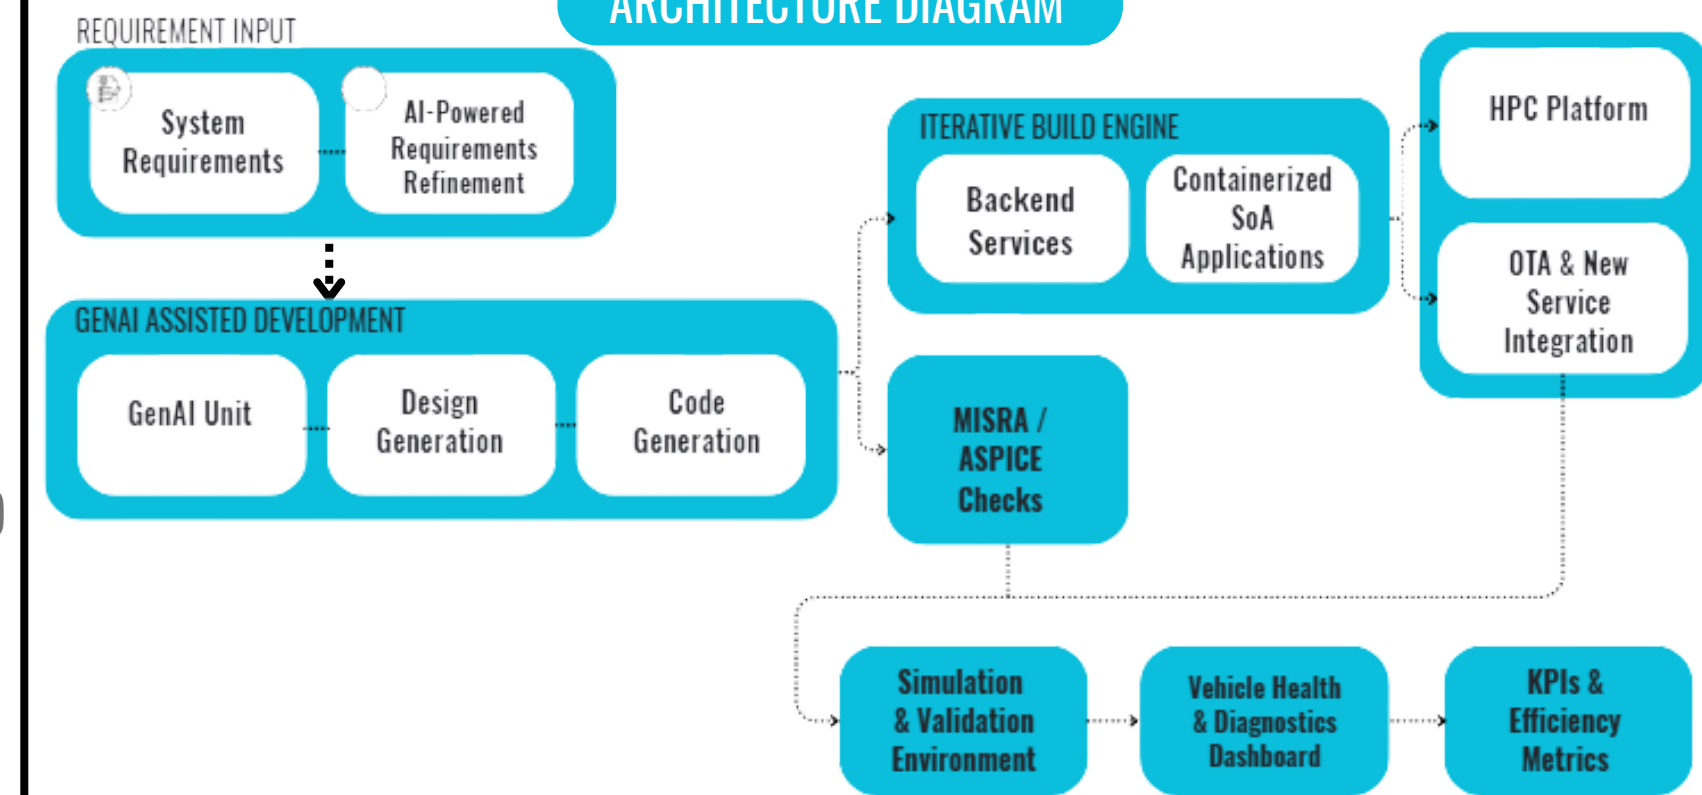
ARCHITECTURE DIAGRAM

REQUIREMENT INPUT

System Requirements

AI-Powered Requirements Refinement

GENAI ASSISTED DEVELOPMENT

GenAI Unit

Design Generation

Code Generation

ITERATIVE BUILD ENGINE

Backend Services

Containerized SoA Applications

MISRA / ASPICE Checks

HPC Platform

OTA & New Service Integration

Simulation & Validation Environment

Vehicle Health & Diagnostics Dashboard

KPIs & Efficiency Metrics